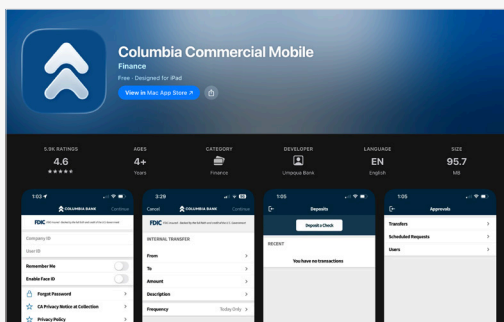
Columbia Commercial Mobile

Finance

Free · Designed for iPad

View in Mac App Store ↗

5.9K RATINGS
4.6
★★★★☆

AGES
4+
Years

CATEGORY
Finance

DEVELOPER
Umpqua Bank

LANGUAGE
EN
English

SIZE
95.7
MB

1:03
COLUMBIA BANK
Continue
FDIC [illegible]
Company ID
User ID
Remember Me
Enable Face ID
Forgot Password
CA Privacy Notice at Collection
Privacy Policy

3:29
Cancel
COLUMBIA BANK
Continue
FDIC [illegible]
INTERNAL TRANSFER
From
To
Amount
Description
Frequency
Today Only

1:05
Deposits
Deposit a Check
RECENT
You have no transactions

1:05
Approvals
Transfers
Scheduled Requests
Users